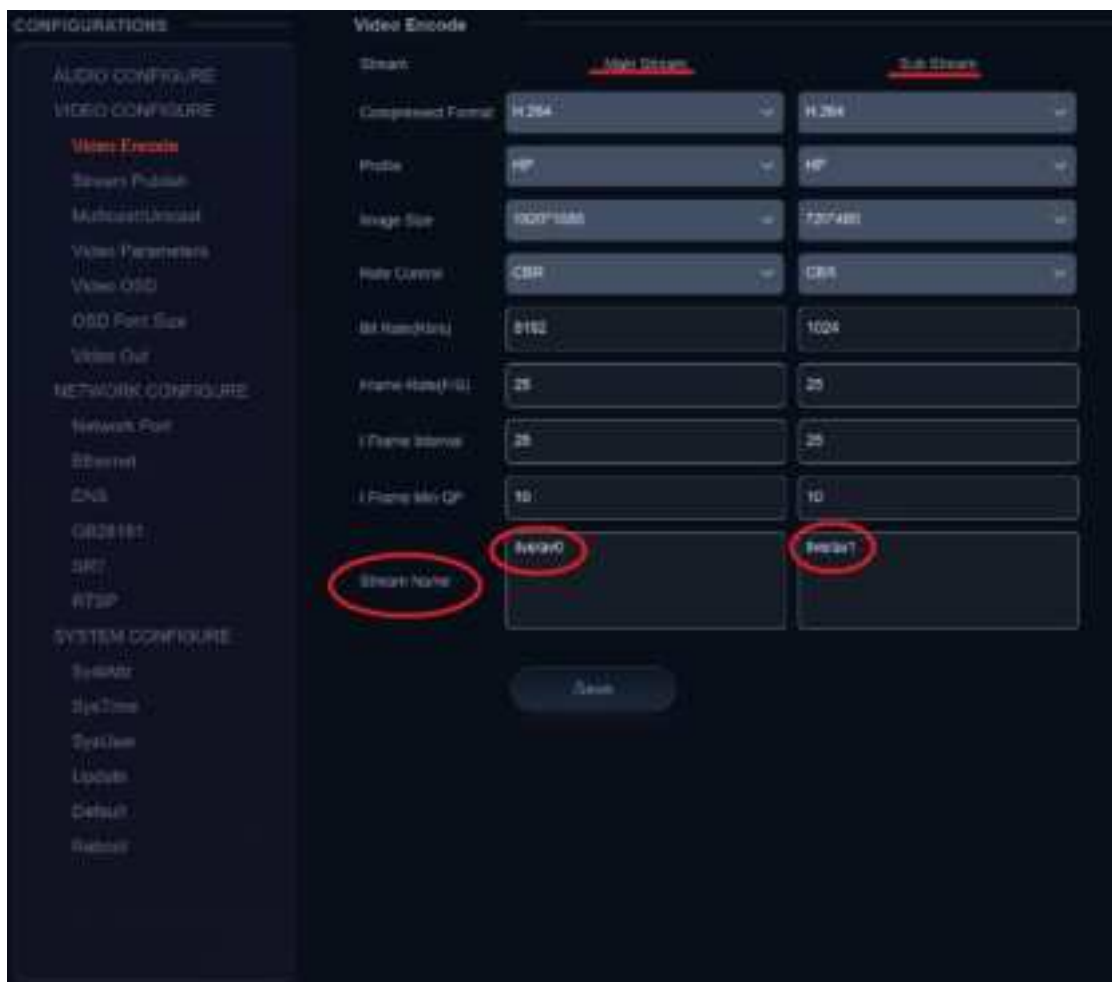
CONFIGURATIONS

AUDIO CONFIGURE
VIDEO CONFIGURE
Video Encode
Stream Publish
Multicast/Unicast
Video Parameters
Video OSD
OSD Font Size
Video Out
NETWORK CONFIGURE
Network Port
Ethernet
DNS
GB28181
SRT
RTSP
SYSTEM CONFIGURE
SysAttr
SysTime
SysUser
Update
Default
Reboot

Video Encode

| Stream | Main Stream | Sub Stream |
|---|---|---|
| Compressed Format | H.264 | H.264 |
| Profile | HP | HP |
| Image Size | 1920*1080 | 720*480 |
| Rate Control | CBR | CBR |
| Bit Rate(Kb/s) | 8192 | 1024 |
| Frame Rate(F/S) | 25 | 25 |
| I Frame Interval | 25 | 25 |
| I Frame Min QP | 10 | 10 |
| Stream Name | live/av0 | live/av1 |

Save